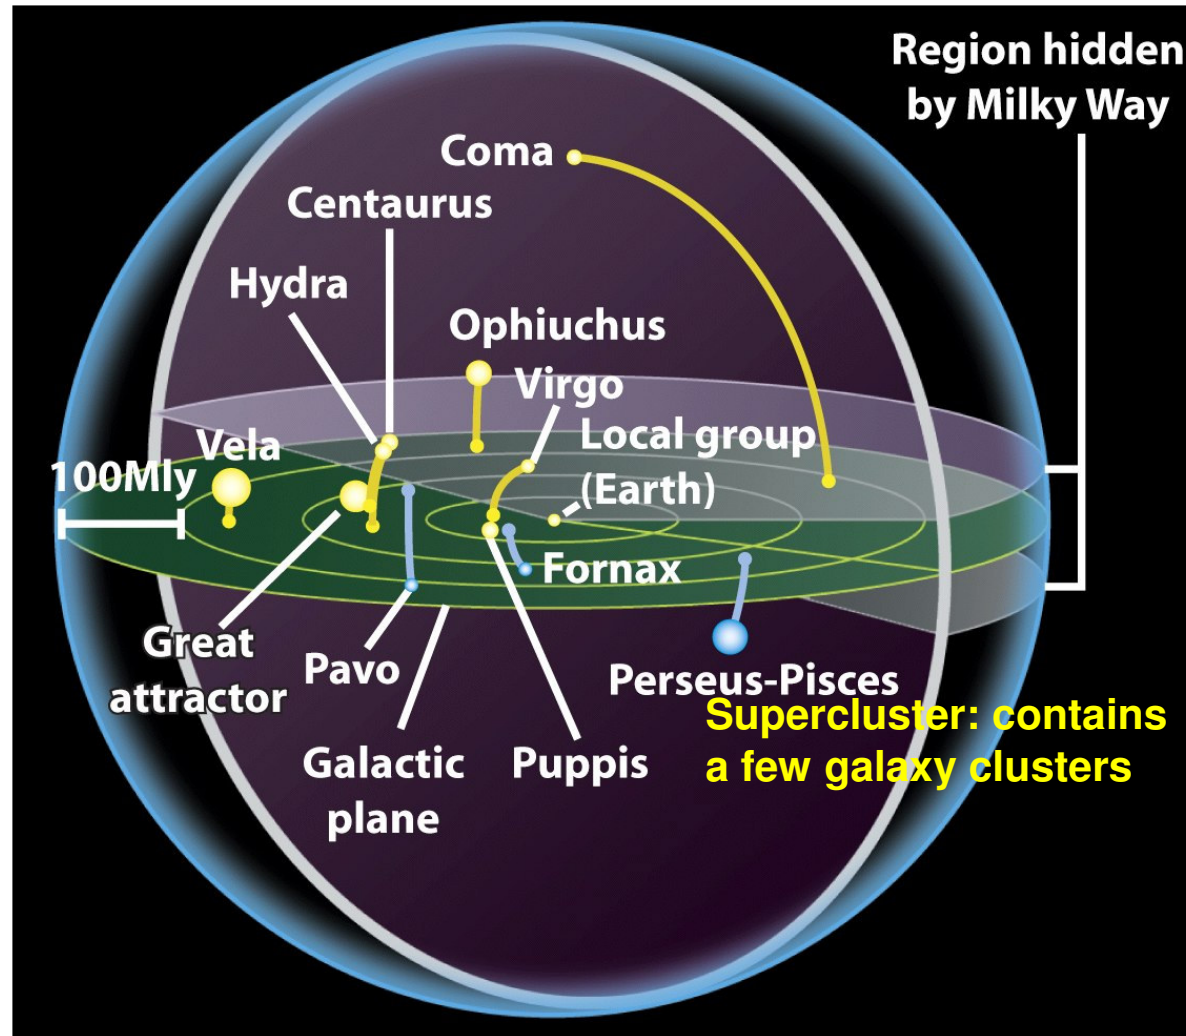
Region hidden by Milky Way

Coma

Centaurus

Hydra

Ophiuchus

Virgo

Vela

Local group (Earth)

100Mly

Fornax

Great attractor

Pavo

Perseus-Pisces

Supercluster: contains a few galaxy clusters

Galactic plane

Puppis